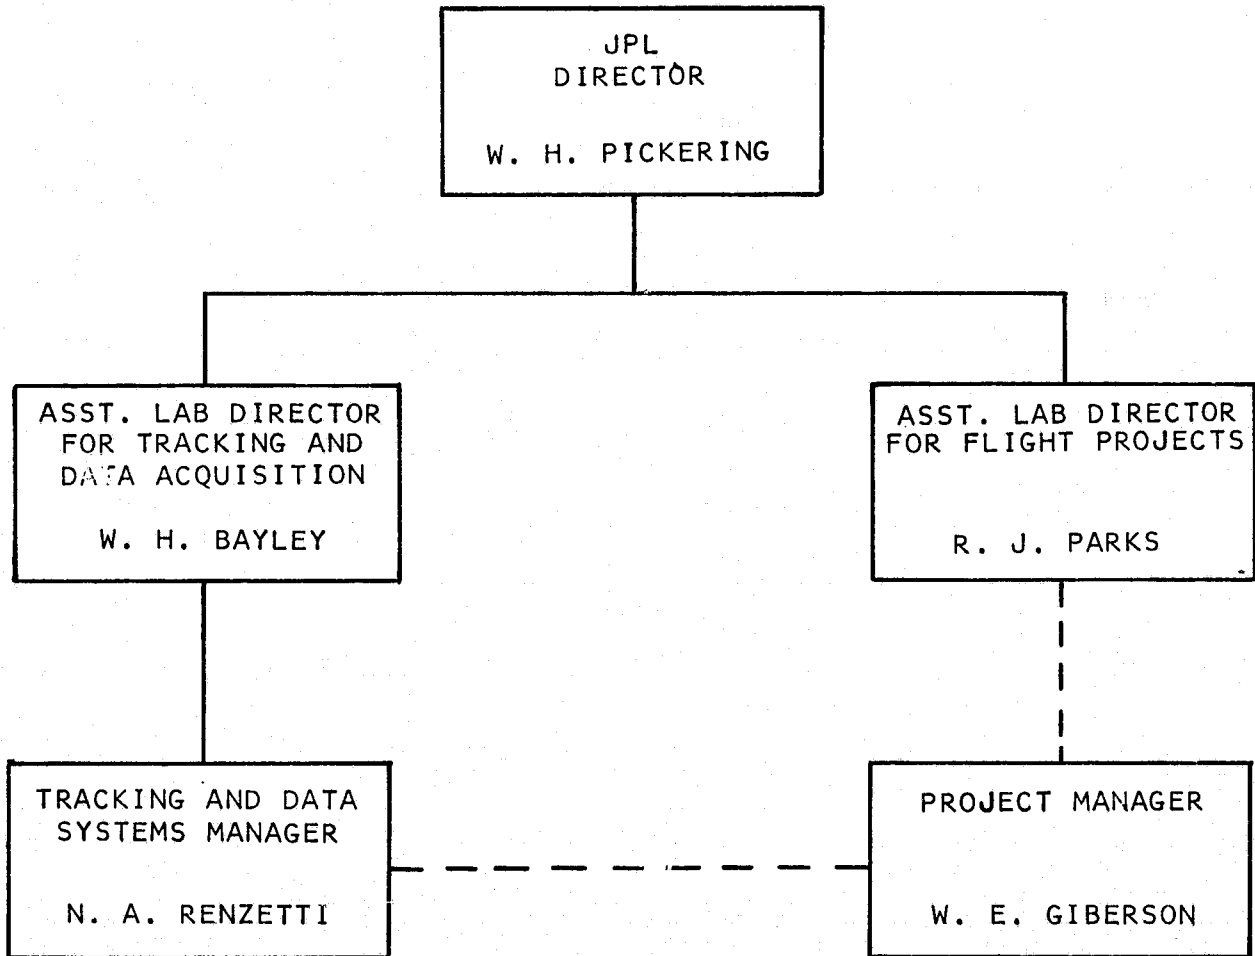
JPL
DIRECTOR

W. H. PICKERING

ASST. LAB DIRECTOR FOR TRACKING AND DATA ACQUISITION

W. H. BAYLEY

ASST. LAB DIRECTOR FOR FLIGHT PROJECTS

R. J. PARKS

TRACKING AND DATA SYSTEMS MANAGER

N. A. RENZETTI

PROJECT MANAGER

W. E. GIBERSON